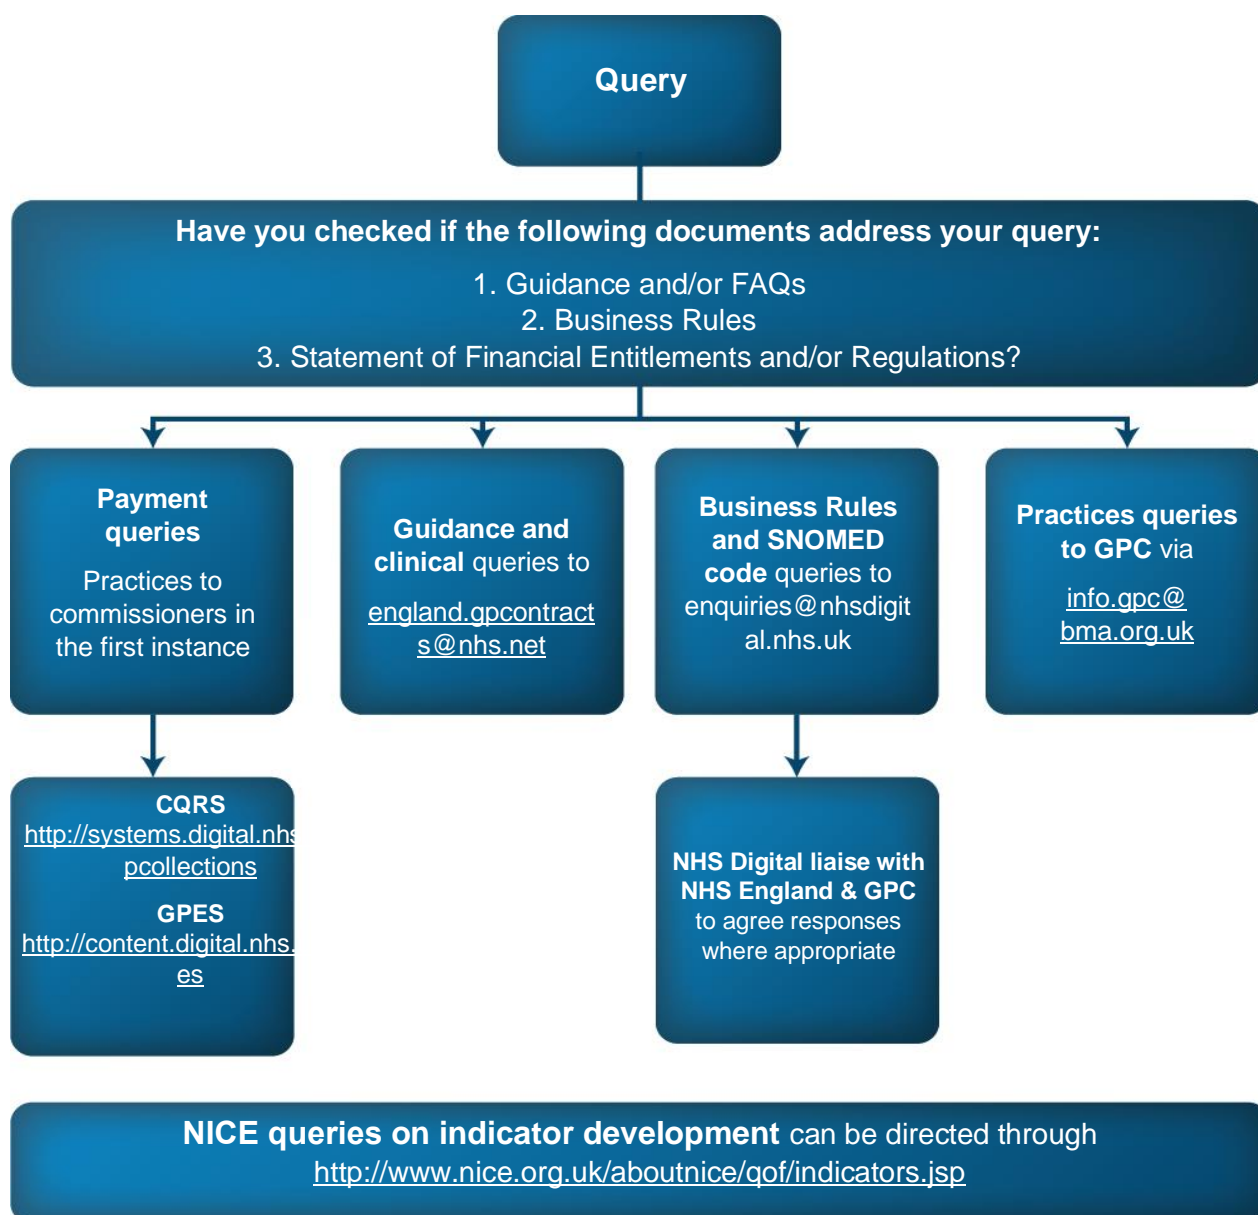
Query

Have you checked if the following documents address your query:

1. Guidance and/or FAQs
2. Business Rules
3. Statement of Financial Entitlements and/or Regulations?

Payment queries

Practices to commissioners in the first instance

Guidance and clinical queries to

england.gpcontracts@nhs.net

Business Rules and SNOMED code queries to enquiries@nhsdigital.nhs.uk

Practices queries to GPC via

info.gpc@bma.org.uk

CQRS
http://systems.digital.nhs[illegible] pcollections

GPES
http://content.digital.nhs.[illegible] es

NHS Digital liaise with NHS England & GPC to agree responses where appropriate

NICE queries on indicator development can be directed through http://www.nice.org.uk/aboutnice/qof/indicators.jsp